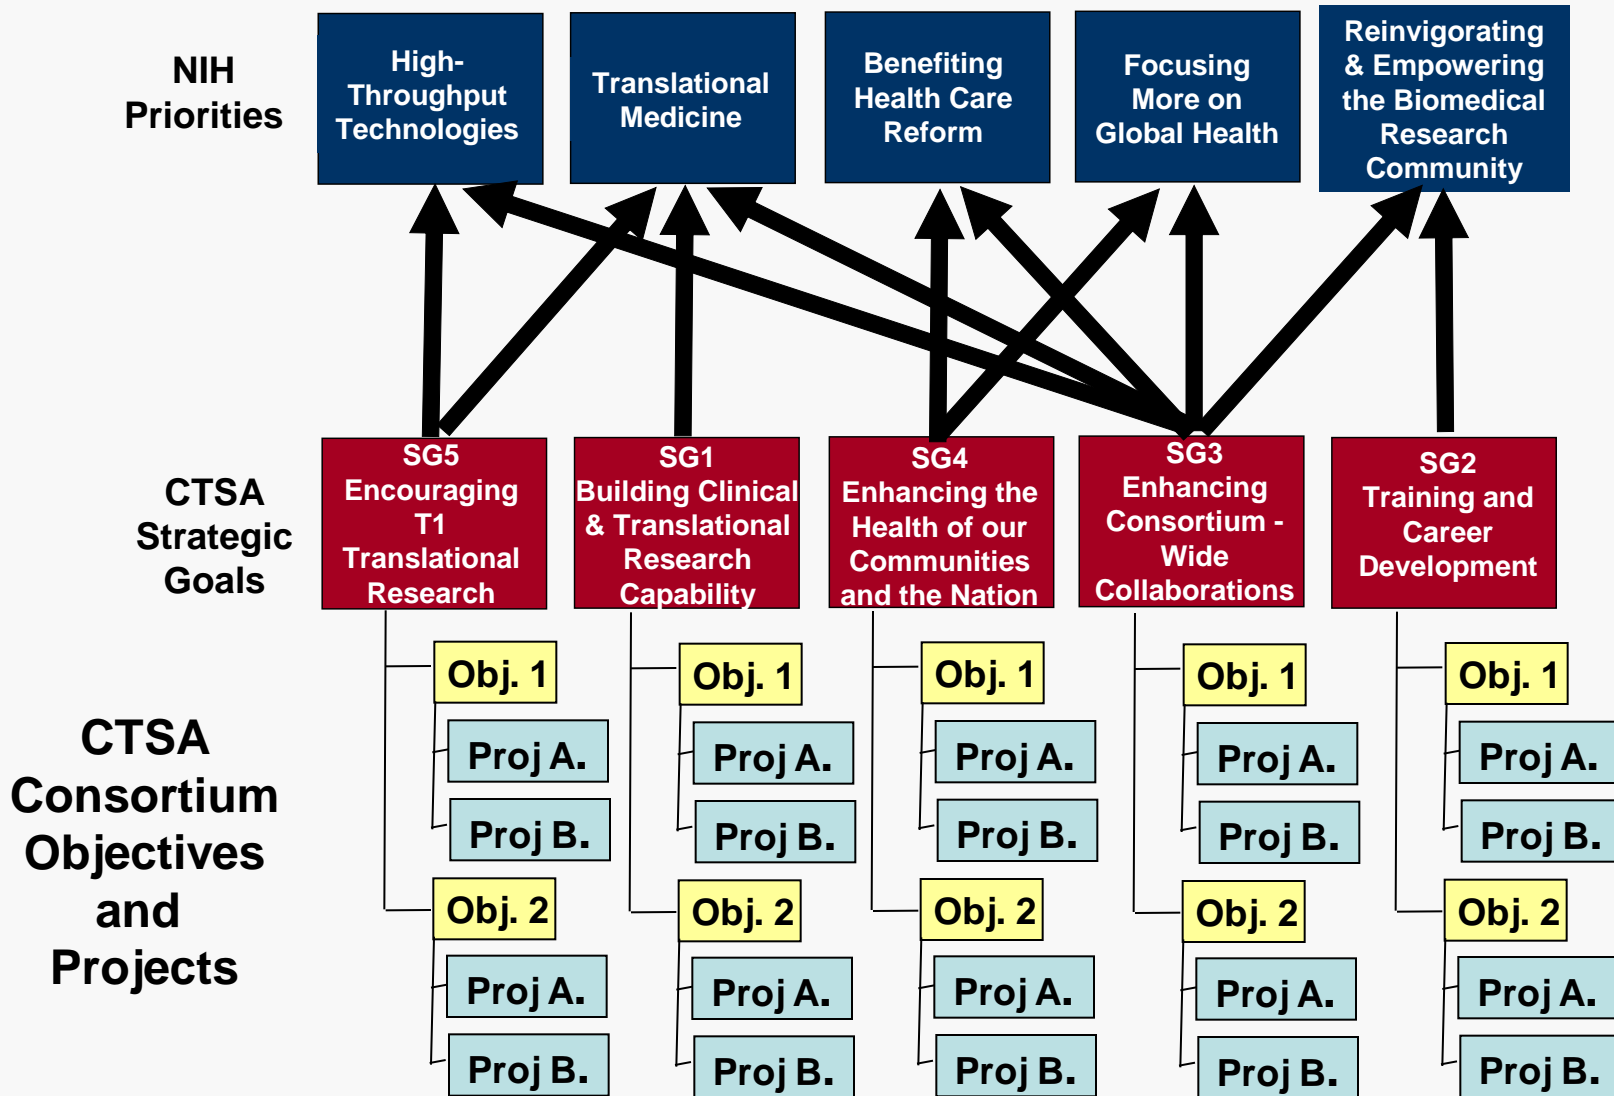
NIH Priorities

High-Throughput Technologies

Translational Medicine

Benefiting Health Care Reform

Focusing More on Global Health

Reinvigorating & Empowering the Biomedical Research Community

CTSA Strategic Goals

SG5 Encouraging T1 Translational Research

SG1 Building Clinical & Translational Research Capability

SG4 Enhancing the Health of our Communities and the Nation

SG3 Enhancing Consortium - Wide Collaborations

SG2 Training and Career Development

CTSA Consortium Objectives and Projects

Obj. 1
Proj A.
Proj B.
Obj. 2
Proj A.
Proj B.

Obj. 1
Proj A.
Proj B.
Obj. 2
Proj A.
Proj B.

Obj. 1
Proj A.
Proj B.
Obj. 2
Proj A.
Proj B.

Obj. 1
Proj A.
Proj B.
Obj. 2
Proj A.
Proj B.

Obj. 1
Proj A.
Proj B.
Obj. 2
Proj A.
Proj B.